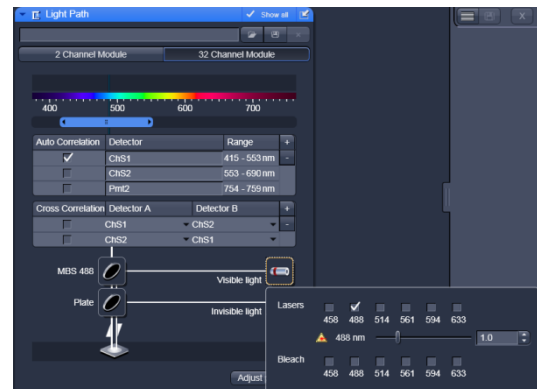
Light Path
Show all
2 Channel Module
32 Channel Module
400
500
600
700

| Auto Correlation | Detector | Range |
|---|---|---|
| ✓ | ChS1 | 415 - 553 nm |
| | ChS2 | 553 - 690 nm |
| | Pmt2 | 754 - 759 nm |

| Cross Correlation | Detector A | Detector B |
|---|---|---|
| | ChS1 | ChS2 |
| | ChS2 | ChS1 |

MBS 488
Visible light
Plate
Invisible light
Adjust

Lasers
458 488 514 561 594 633
488 nm
1.0
Bleach
458 488 514 561 594 633